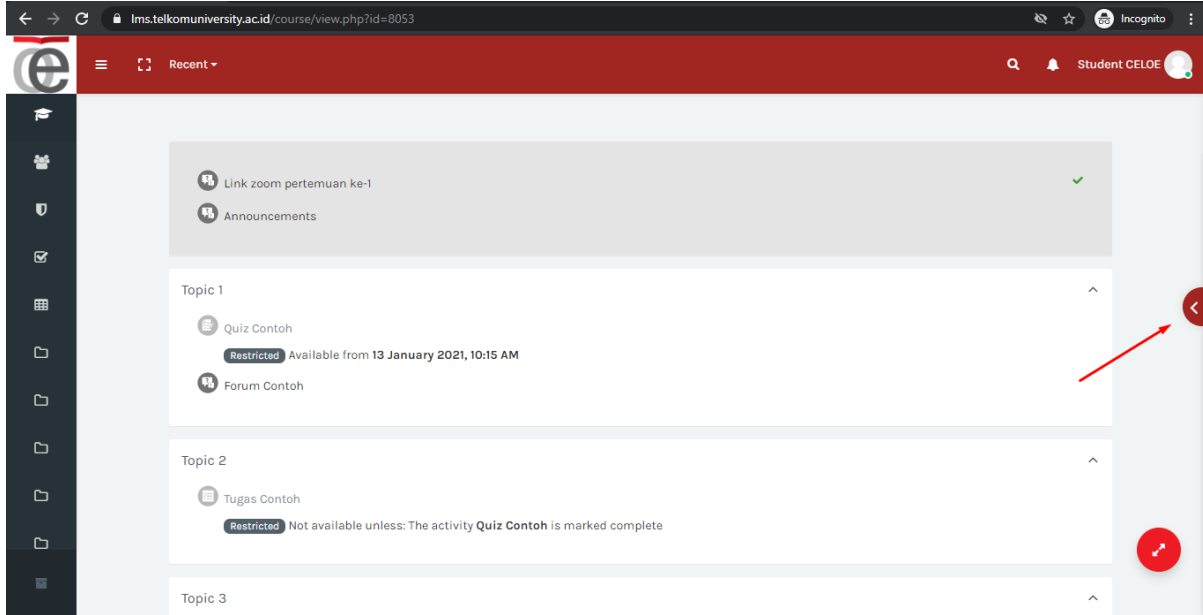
lms.telkomuniversity.ac.id/course/view.php?id=8053

Incognito

Recent

Student CELOE

Link zoom pertemuan ke-1

Announcements

Topic 1

Quiz Contoh

Restricted Available from **13 January 2021, 10:15 AM**

Forum Contoh

Topic 2

Tugas Contoh

Restricted Not available unless: The activity **Quiz Contoh** is marked complete

Topic 3